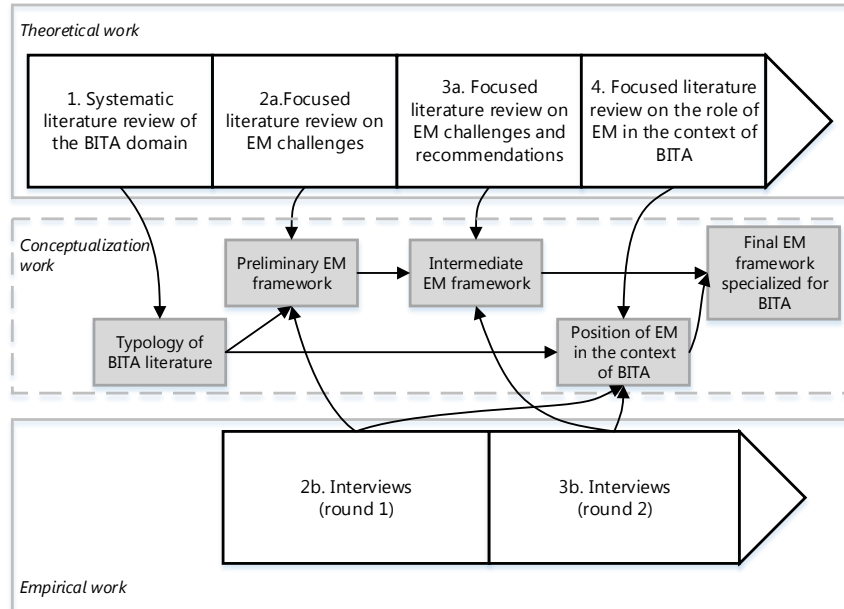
Theoretical work

1. Systematic literature review of the BITA domain

2a.Focused literature review on EM challenges

3a. Focused literature review on EM challenges and recommendations

4. Focused literature review on the role of EM in the context of BITA

Conceptualization work

Preliminary EM framework

Intermediate EM framework

Final EM framework specialized for BITA

Typology of BITA literature

Position of EM in the context of BITA

2b. Interviews (round 1)

3b. Interviews (round 2)

Empirical work